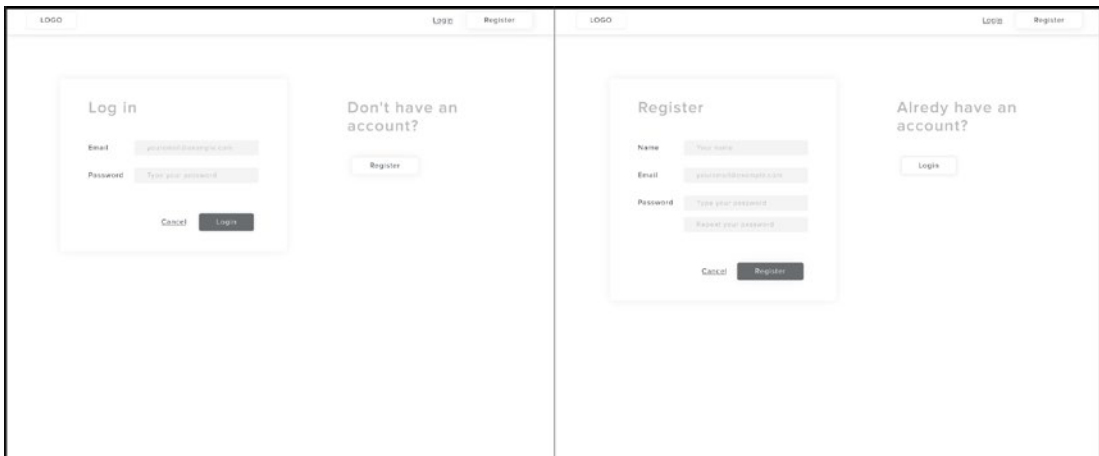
LOGO

Login Register

Log in

Email youremail@example.com

Password Type your password

Cancel Login

Don't have an account?

Register

LOGO

Login Register

Register

Name Your name

Email youremail@example.com

Password Type your password

Repeat your password

Cancel Register

Alredy have an account?

Login